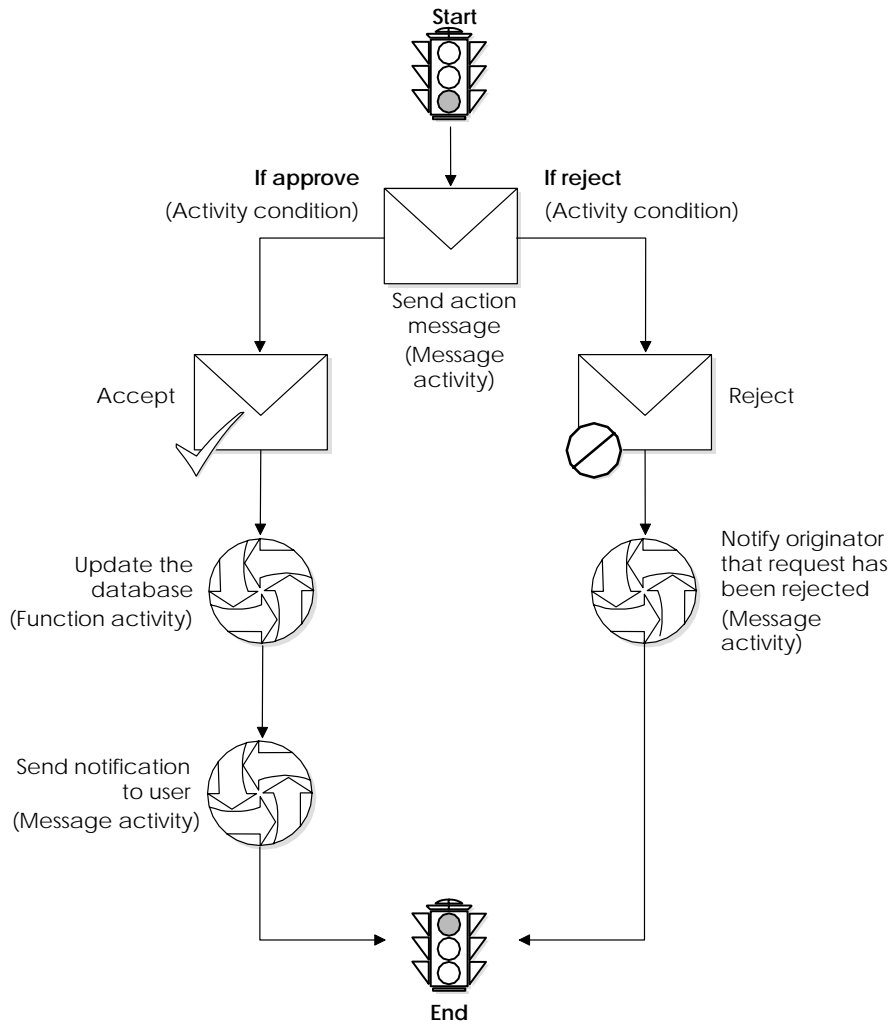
Start

If approve
(Activity condition)

If reject
(Activity condition)

Send action message
(Message activity)

Accept

Reject

Update the database
(Function activity)

Notify originator that request has been rejected
(Message activity)

Send notification to user
(Message activity)

End